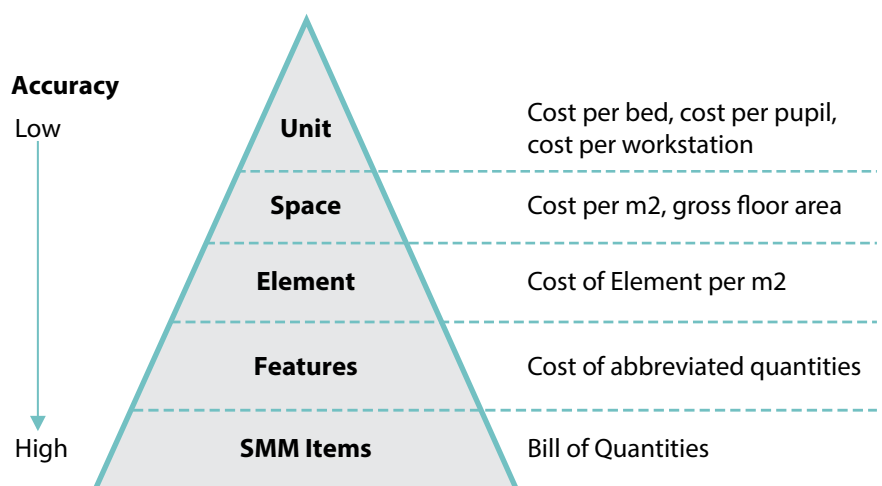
Accuracy
Low

High

Unit

Space

Element

Features

SMM Items

Cost per bed, cost per pupil, cost per workstation

Cost per m2, gross floor area

Cost of Element per m2

Cost of abbreviated quantities

Bill of Quantities